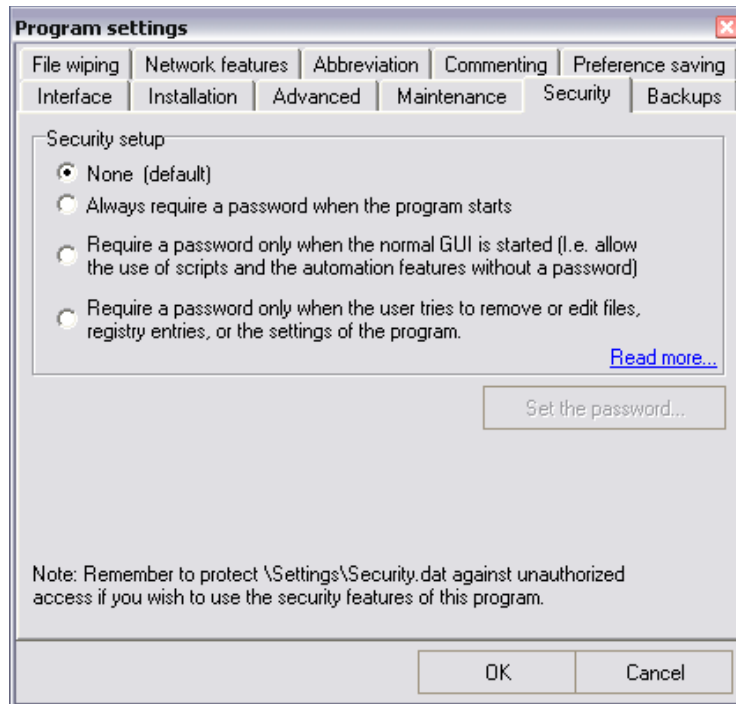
Program settings

File wiping | Network features | Abbreviation | Commenting | Preference saving
Interface | Installation | Advanced | Maintenance | Security | Backups

Security setup

None (default)

Always require a password when the program starts

Require a password only when the normal GUI is started (I.e. allow the use of scripts and the automation features without a password)

Require a password only when the user tries to remove or edit files, registry entries, or the settings of the program.

Read more...

Set the password...

Note: Remember to protect \Settings\Security.dat against unauthorized access if you wish to use the security features of this program.

OK

Cancel